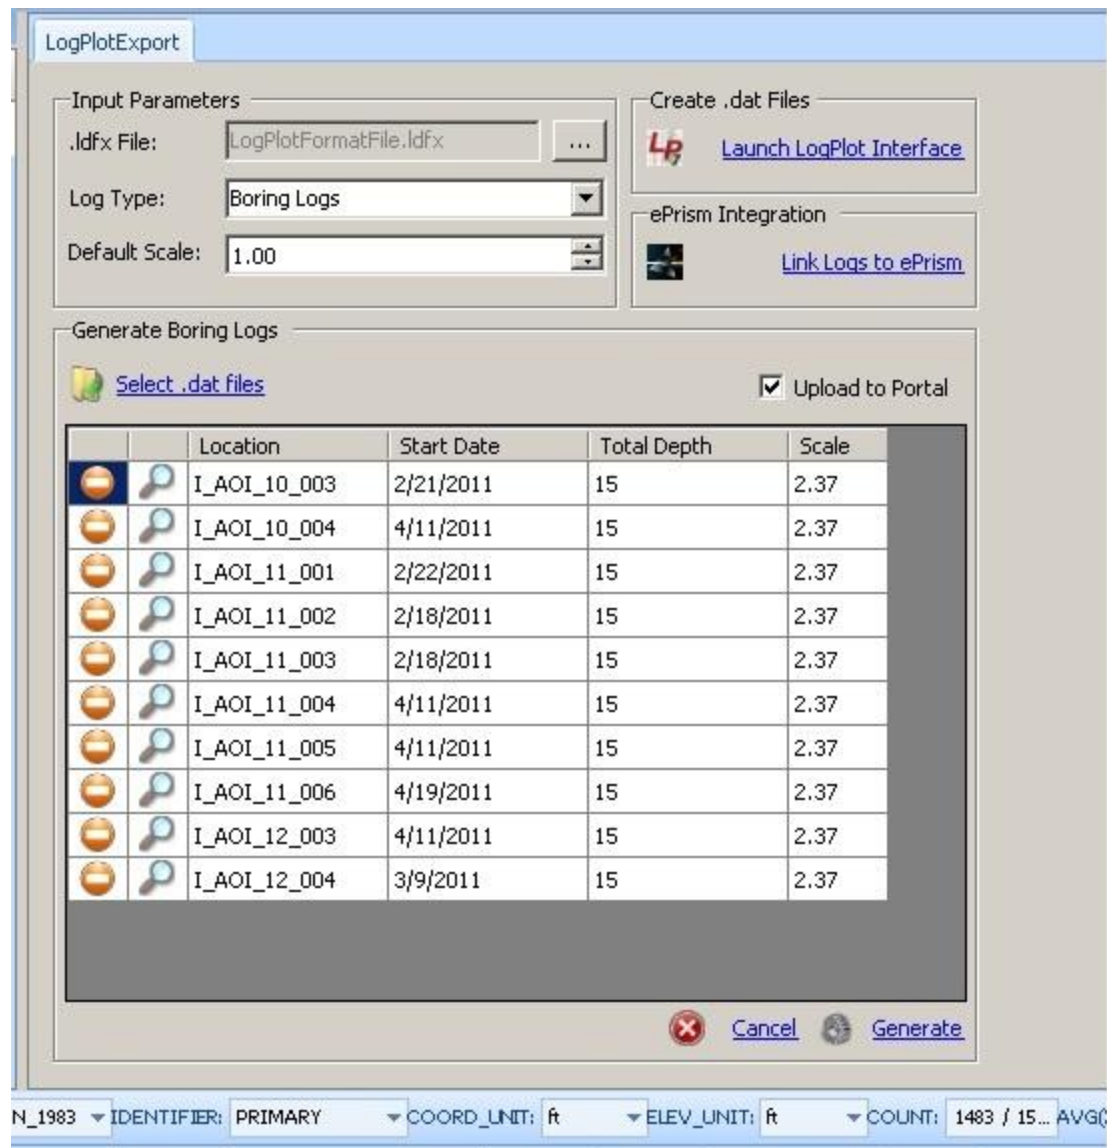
LogPlotExport

Input Parameters
.ldfx File: LogPlotFormatFile.ldfx ...
Log Type: Boring Logs
Default Scale: 1.00

Create .dat Files
Launch LogPlot Interface

ePrism Integration
Link Logs to ePrism

Generate Boring Logs
Select .dat files
Upload to Portal

| | | Location | Start Date | Total Depth | Scale |
|---|---|---|---|---|---|
| | | I_AOI_10_003 | 2/21/2011 | 15 | 2.37 |
| | | I_AOI_10_004 | 4/11/2011 | 15 | 2.37 |
| | | I_AOI_11_001 | 2/22/2011 | 15 | 2.37 |
| | | I_AOI_11_002 | 2/18/2011 | 15 | 2.37 |
| | | I_AOI_11_003 | 2/18/2011 | 15 | 2.37 |
| | | I_AOI_11_004 | 4/11/2011 | 15 | 2.37 |
| | | I_AOI_11_005 | 4/11/2011 | 15 | 2.37 |
| | | I_AOI_11_006 | 4/19/2011 | 15 | 2.37 |
| | | I_AOI_12_003 | 4/11/2011 | 15 | 2.37 |
| | | I_AOI_12_004 | 3/9/2011 | 15 | 2.37 |

Cancel Generate

N_1983 IDENTIFIER: PRIMARY COORD_UNIT: ft ELEV_UNIT: ft COUNT: 1483 / 15... AVG(